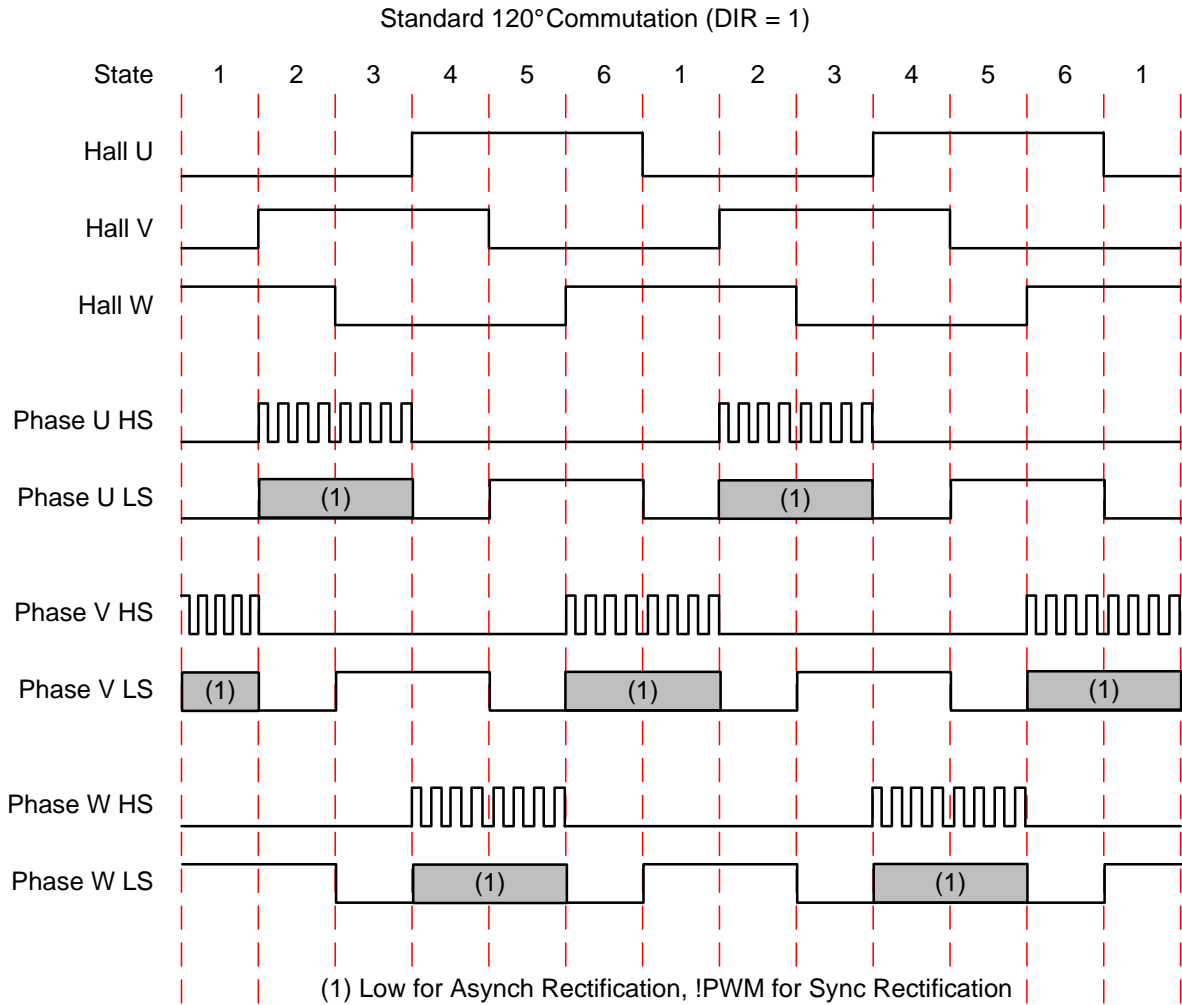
Standard 120° Commutation (DIR = 1)

State 1 2 3 4 5 6 1 2 3 4 5 6 1

Hall U

Hall V

Hall W

Phase U HS

Phase U LS (1) (1)

Phase V HS

Phase V LS (1) (1) (1)

Phase W HS

Phase W LS (1) (1)

(1) Low for Asynch Rectification, !PWM for Sync Rectification